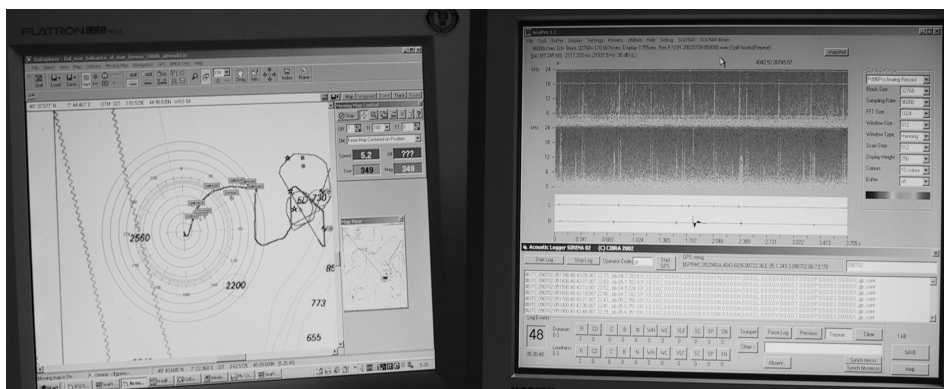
FLATRON

Moving Map Control

Speed 5.2

Alt ???

Crs 349

Hdg 349

Map View

2560

2200

85

773

655

60

30

Acoustic Logger SIRENA 02 (C) CIBRA 2002

Start Log

Stop Log

Operator Code

Start GPS

GPS string

Log Event

48

Duration

Loudness

R

CD

C

R

N

WH

WL

VLF

SC

SP

SN

Trumpet

Force Log

Previous

Repeat

Clear

Other

Abcent

Synch micro

Synch Monitor

SAVE

Help

Block Size

Sampling Rate

FFT Size

Window Size

Window Type

Scan Step

Display Height

Colours

Buffer

snapshot

kHz 24

16

8

kHz 24

16

8

L

R

0.341

0.683

1.024

1.365

1.707

2.048

2.389

2.731

3.072

3.413

3.755

Hanning

16 colours

off